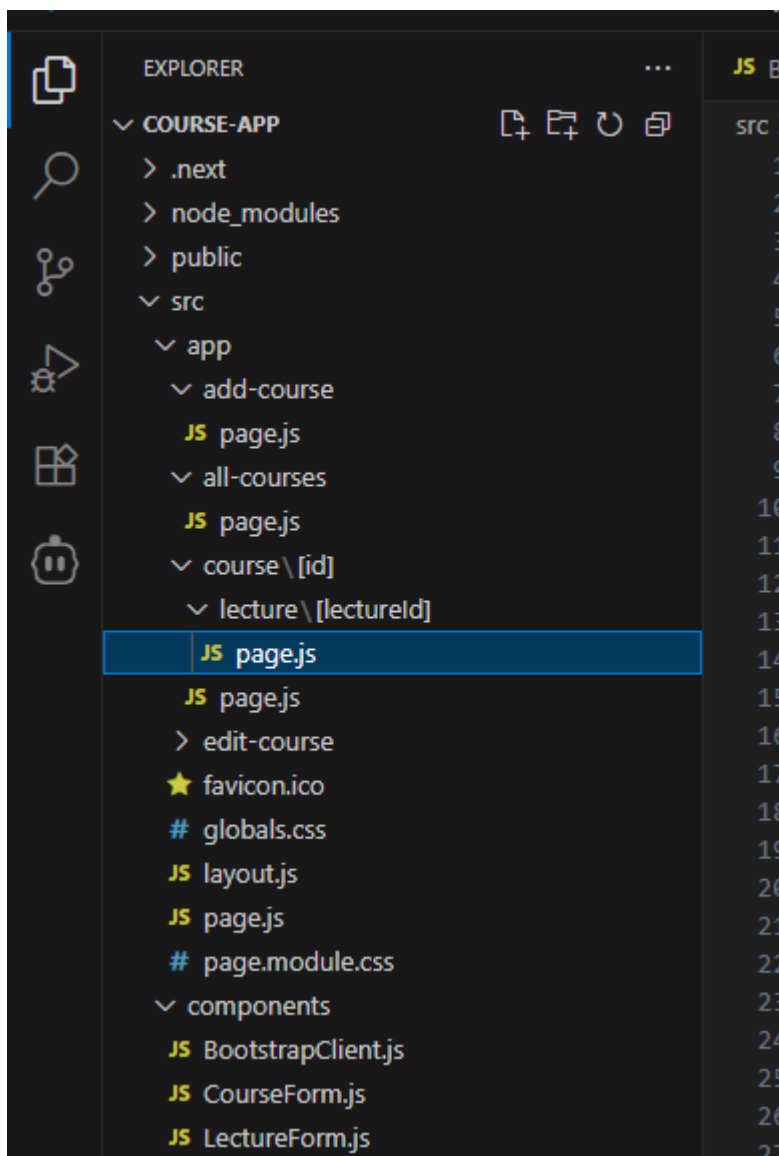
EXPLORER ...
COURSE-APP
.next
node_modules
public
src
app
add-course
JS page.js
all-courses
JS page.js
course \ [id]
lecture \ [lectureId]
JS page.js
JS page.js
edit-course
favicon.ico
# globals.css
JS layout.js
JS page.js
# page.module.css
components
JS BootstrapClient.js
JS CourseForm.js
JS LectureForm.js

JS B
src
1
2
3
4
5
6
7
8
9
10
11
12
13
14
15
16
17
18
19
20
21
22
23
24
25
26